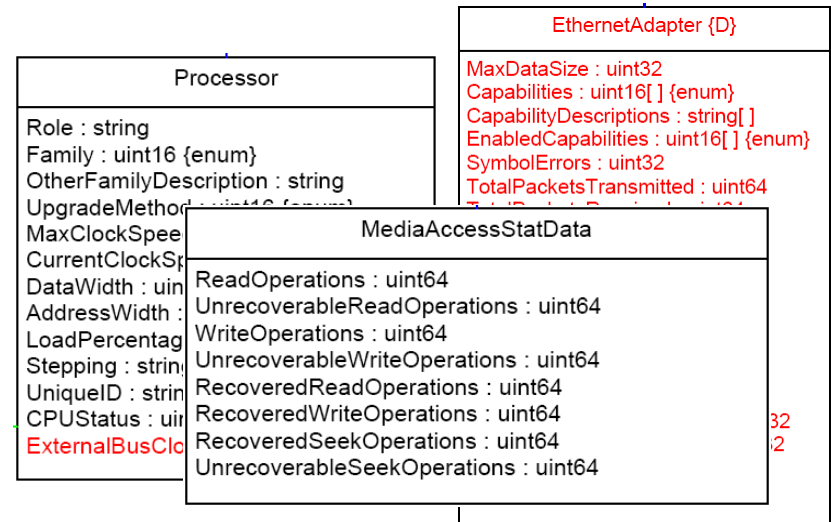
EthernetAdapter {D}

MaxDataSize : uint32
Capabilities : uint16[ ] {enum}
CapabilityDescriptions : string[ ]
EnabledCapabilities : uint16[ ] {enum}
SymbolErrors : uint32
TotalPacketsTransmitted : uint64
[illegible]
32
32

Processor

Role : string
Family : uint16 {enum}
OtherFamilyDescription : string
UpgradeMethod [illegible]
MaxClockSpee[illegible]
CurrentClockSp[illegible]
DataWidth : uin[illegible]
AddressWidth : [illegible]
LoadPercentag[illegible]
Stepping : string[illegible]
UniqueID : strin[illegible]
CPUStatus : uin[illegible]
ExternalBusClo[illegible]

MediaAccessStatData

ReadOperations : uint64
UnrecoverableReadOperations : uint64
WriteOperations : uint64
UnrecoverableWriteOperations : uint64
RecoveredReadOperations : uint64
RecoveredWriteOperations : uint64
RecoveredSeekOperations : uint64
UnrecoverableSeekOperations : uint64